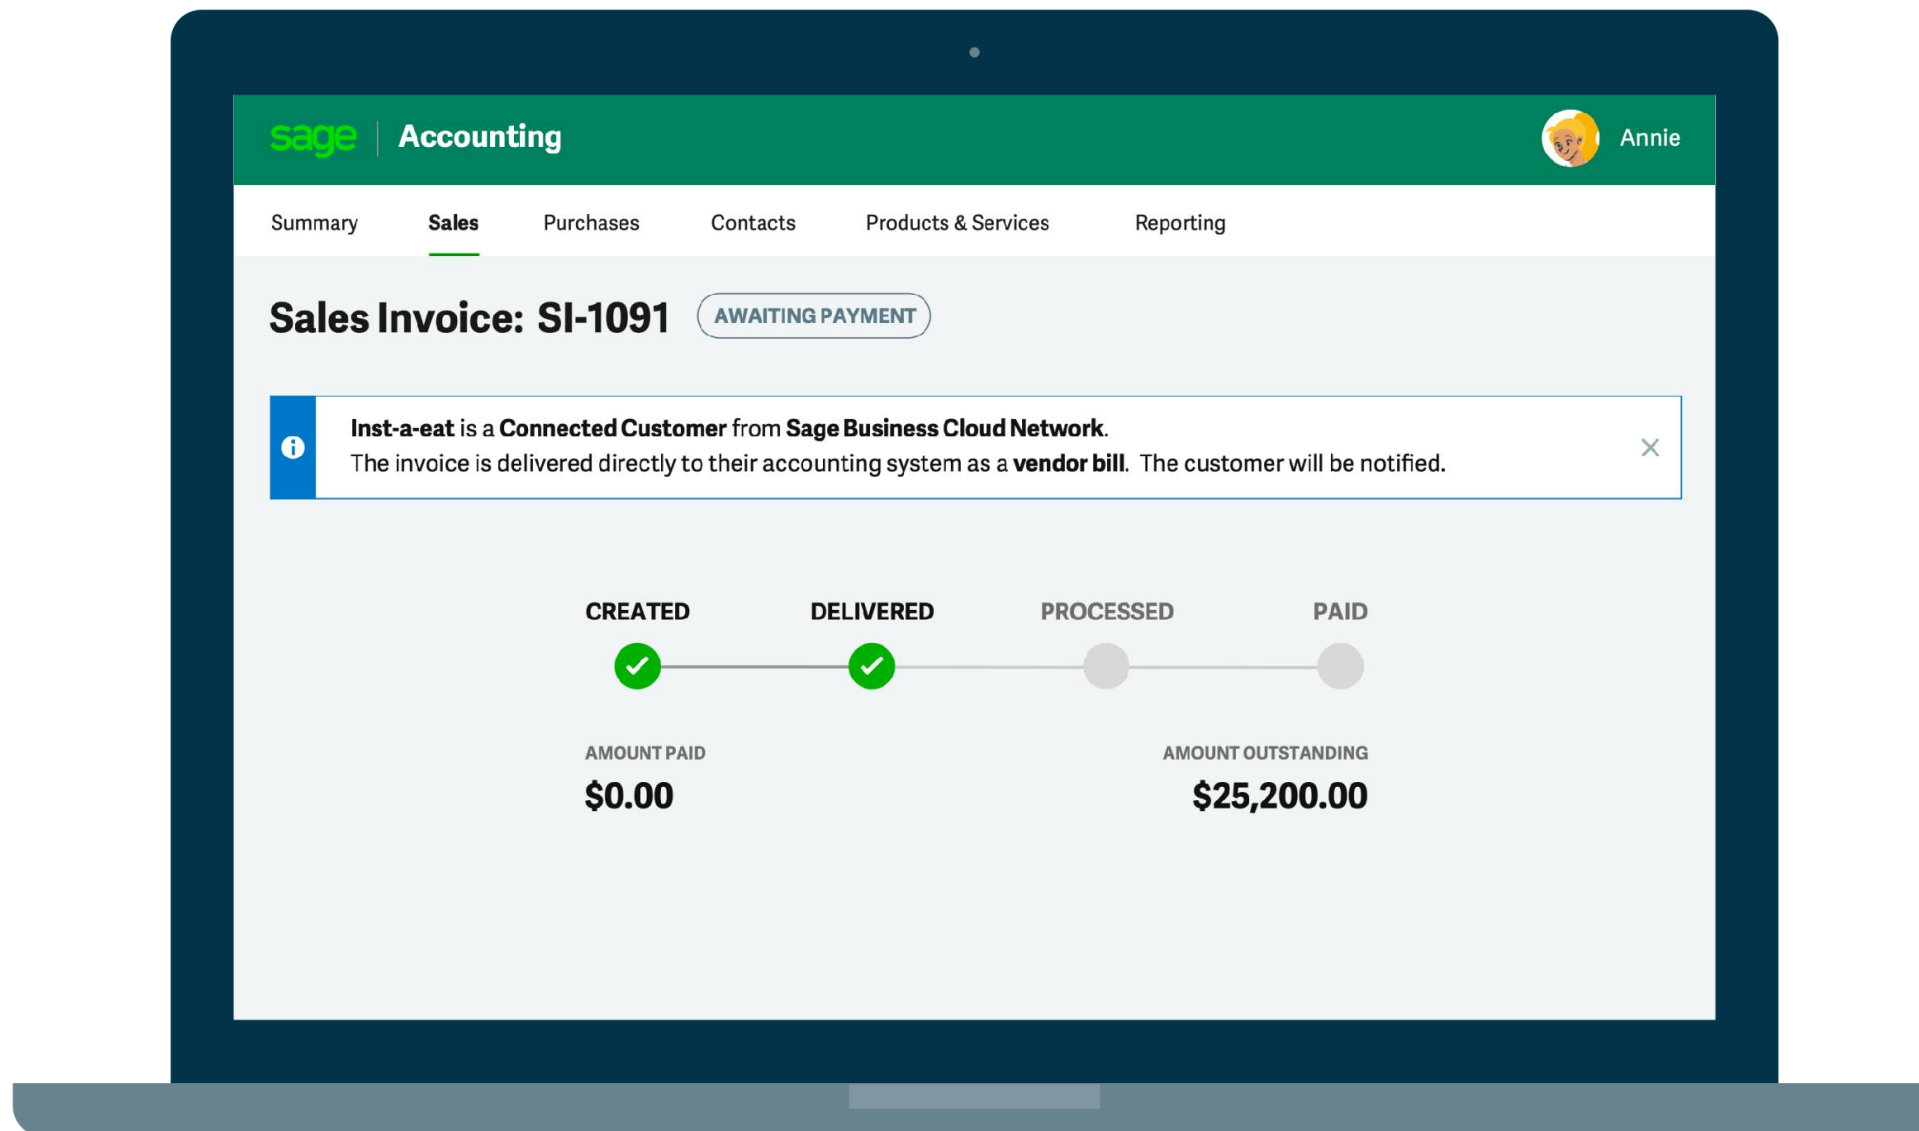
sage | Accounting

Annie

Summary Sales Purchases Contacts Products & Services Reporting

Sales Invoice: SI-1091 AWAITING PAYMENT

Inst-a-eat is a Connected Customer from Sage Business Cloud Network.
The invoice is delivered directly to their accounting system as a vendor bill. The customer will be notified.

CREATED DELIVERED PROCESSED PAID

AMOUNT PAID
$0.00

AMOUNT OUTSTANDING
$25,200.00